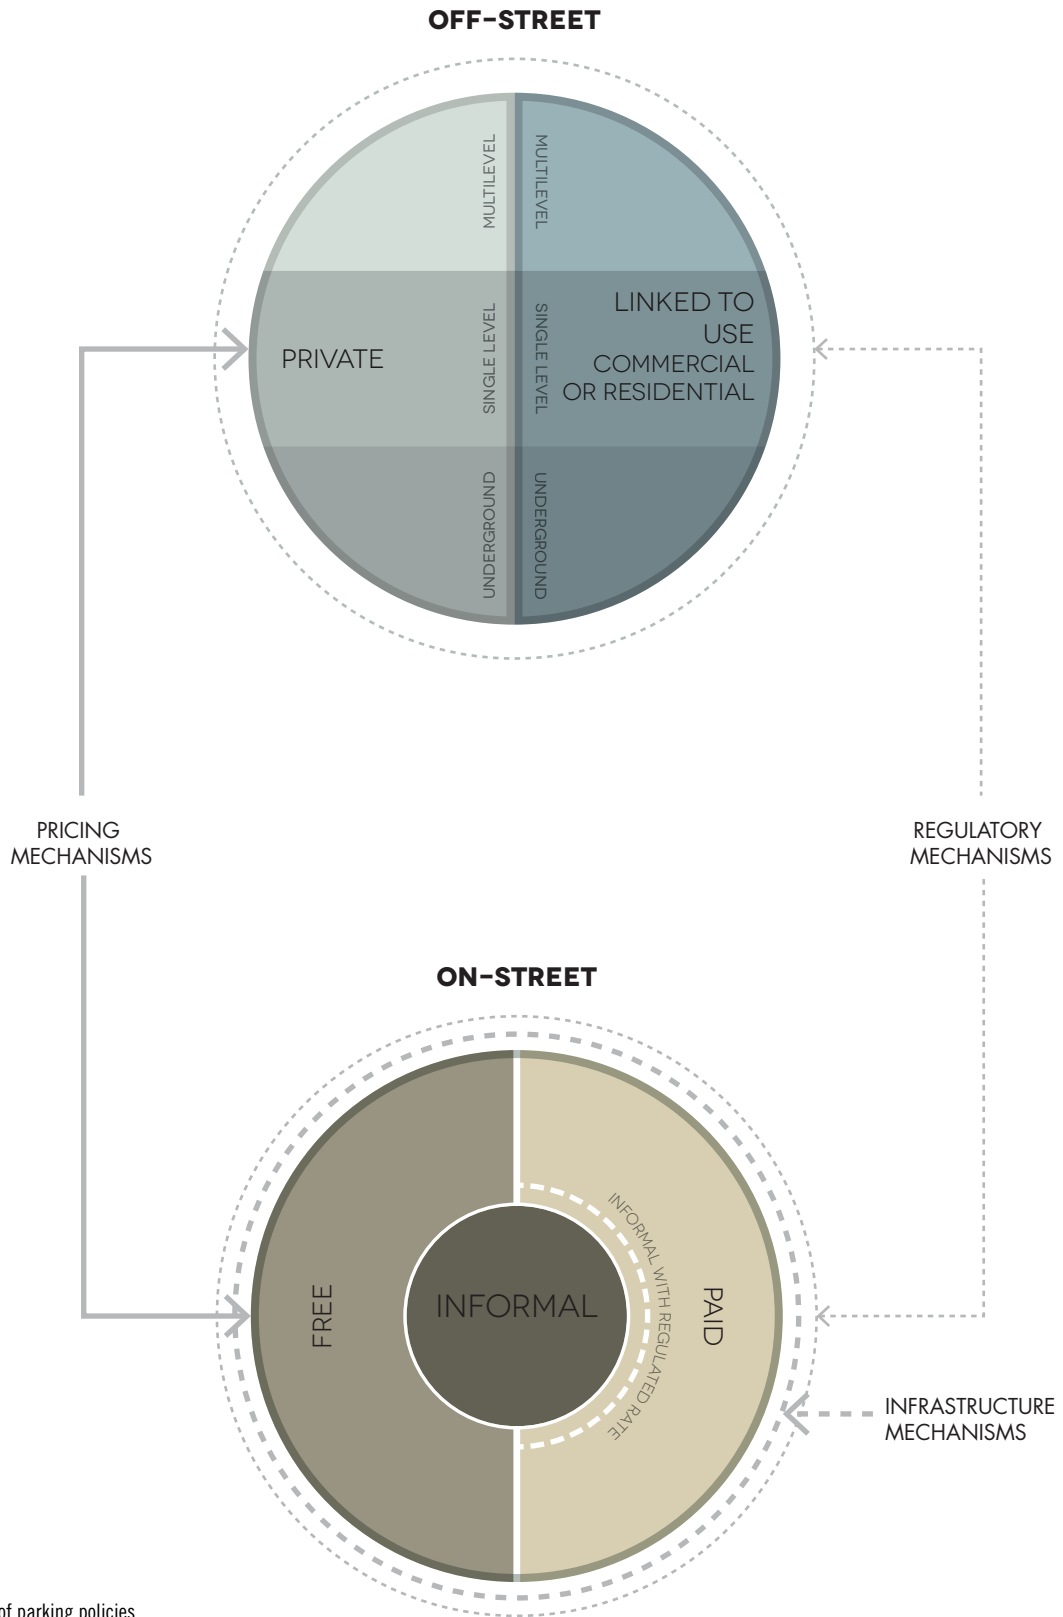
OFF-STREET

MULTILEVEL

MULTILEVEL

PRIVATE

SINGLE LEVEL

SINGLE LEVEL

LINKED TO USE COMMERCIAL OR RESIDENTIAL

UNDERGROUND

UNDERGROUND

PRICING MECHANISMS

REGULATORY MECHANISMS

ON-STREET

FREE

INFORMAL

INFORMAL WITH REGULATED RATE

PAID

INFRASTRUCTURE MECHANISMS

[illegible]f parking policies